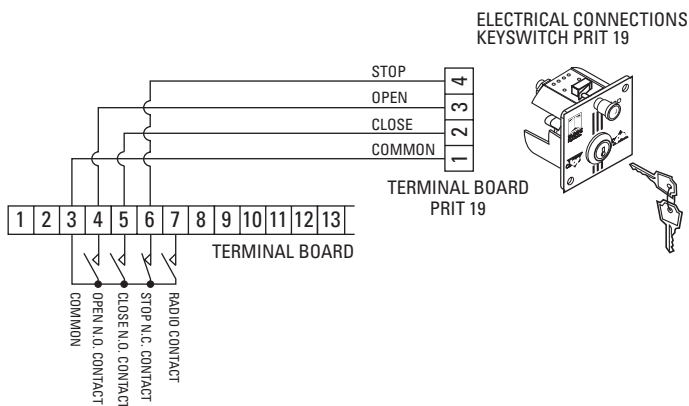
ELECTRICAL CONNECTIONS
KEYSWITCH PRIT 19

STOP
OPEN
CLOSE
COMMON

4
3
2
1

TERMINAL BOARD
PRIT 19

| 1 | 2 | 3 | 4 | 5 | 6 | 7 | 8 | 9 | 10 | 11 | 12 | 13 |
|---|---|---|---|---|---|---|---|---|---|---|---|---|

TERMINAL BOARD

COMMON
OPEN N.O. CONTACT
CLOSE N.O. CONTACT
STOP N.C. CONTACT
RADIO CONTACT